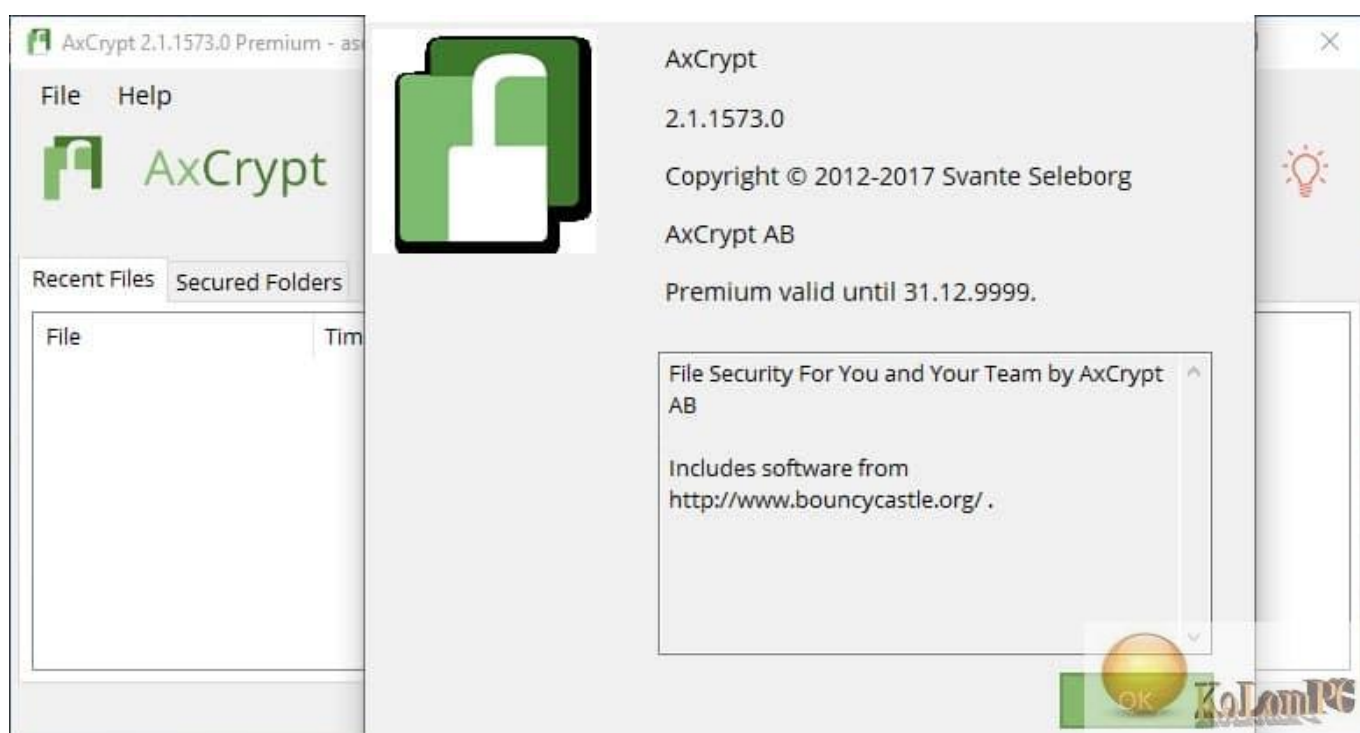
AxCrypt 2.1.1573.0 Premium - as

File Help

AxCrypt

Recent Files Secured Folders

File Tim

AxCrypt

2.1.1573.0

Copyright © 2012-2017 Svante Seleborg

AxCrypt AB

Premium valid until 31.12.9999.

File Security For You and Your Team by AxCrypt AB

Includes software from http://www.bouncycastle.org/ .

OK

KoLomPC